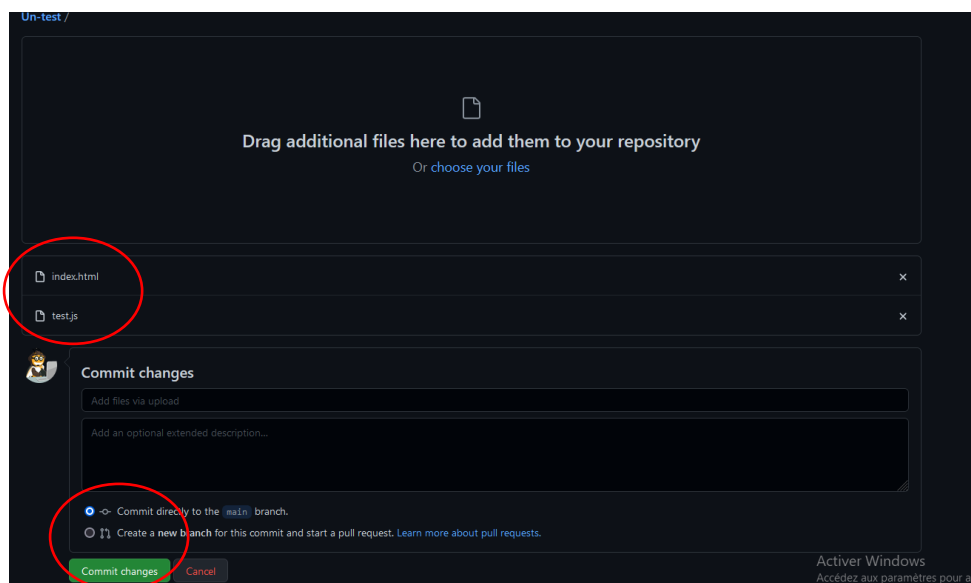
Un-test /

Drag additional files here to add them to your repository

Or choose your files

index.html

×

test.js

×

Commit changes

Add files via upload

Add an optional extended description...

Commit directly to the main branch.

Create a new branch for this commit and start a pull request. Learn more about pull requests.

Commit changes

Cancel

Activer Windows

Accédez aux paramètres pour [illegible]